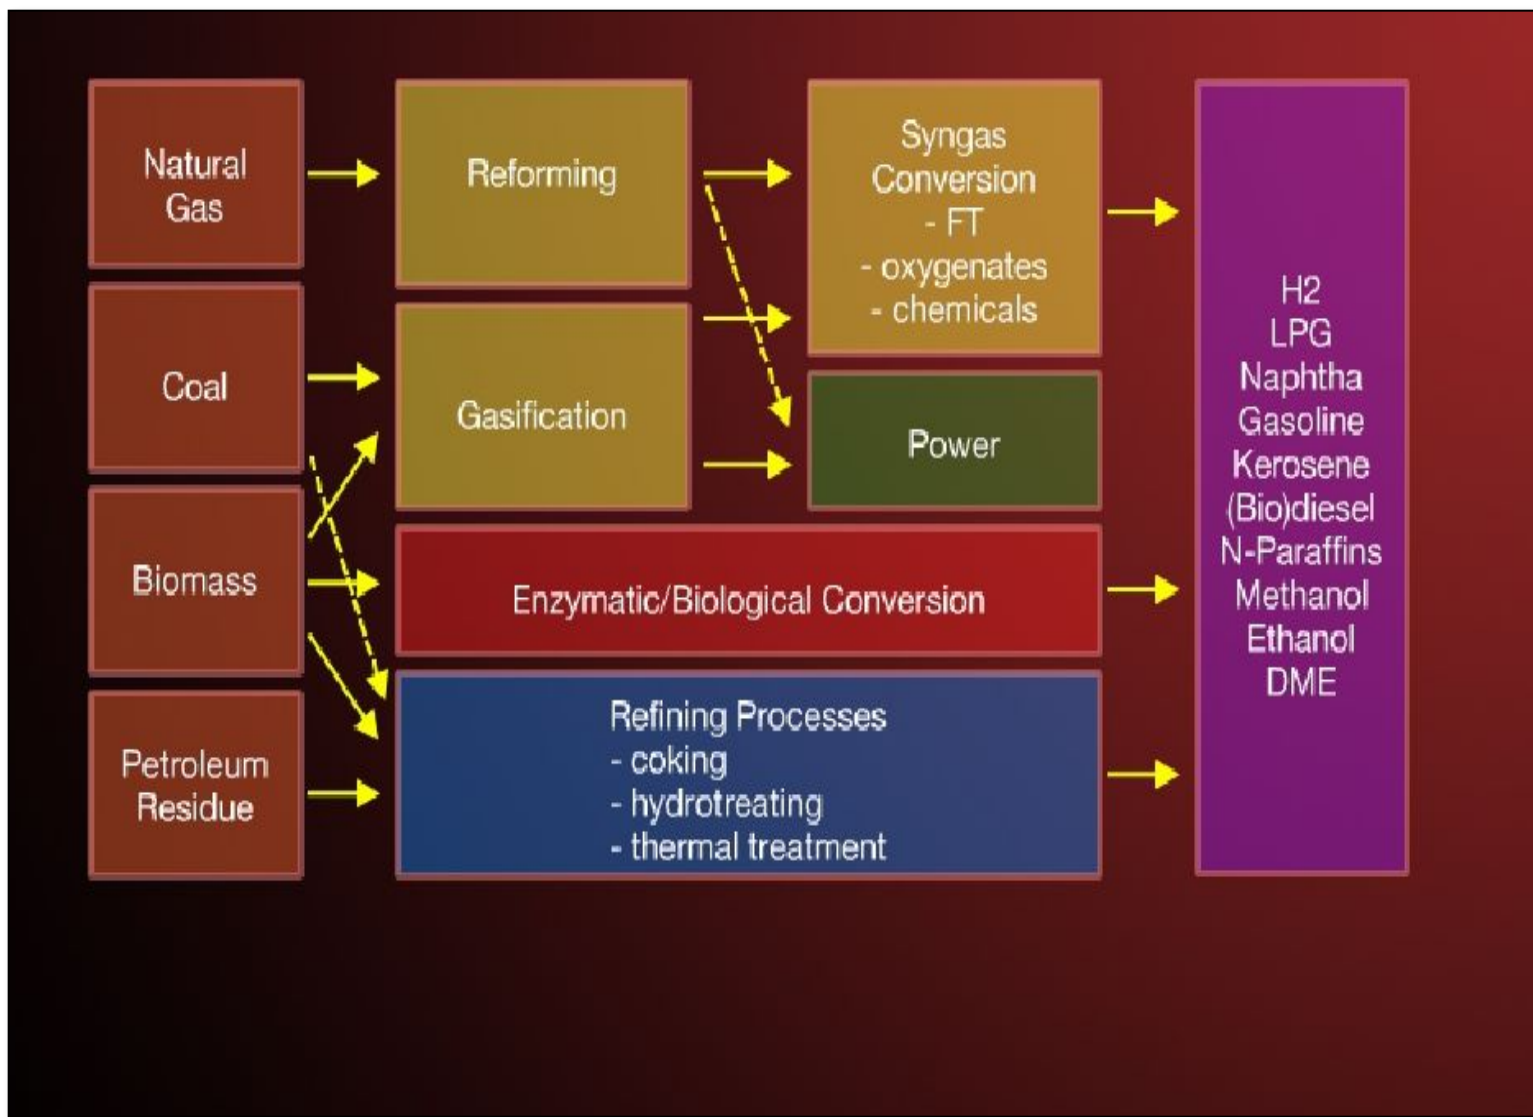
Natural Gas

Coal

Biomass

Petroleum Residue

Reforming

Gasification

Syngas Conversion
- FT
- oxygenates
- chemicals

Power

Enzymatic/Biological Conversion

Refining Processes
- coking
- hydrotreating
- thermal treatment

H2
LPG
Naphtha
Gasoline
Kerosene
(Bio)diesel
N-Paraffins
Methanol
Ethanol
DME